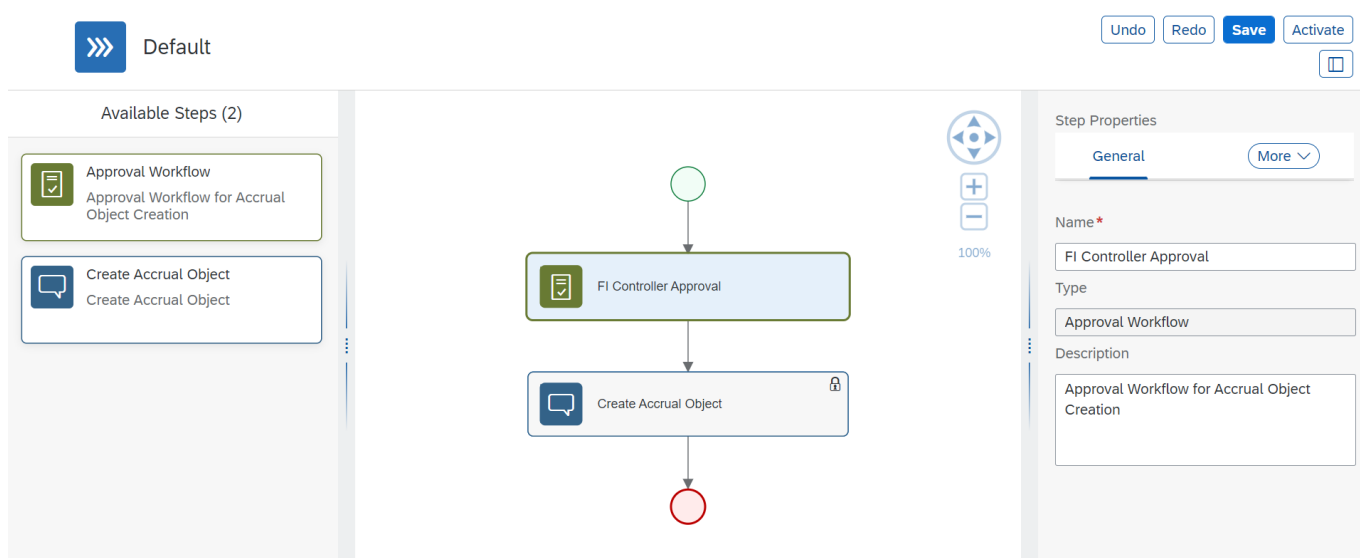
Default

Undo Redo Save Activate

Available Steps (2)

Approval Workflow
Approval Workflow for Accrual Object Creation

Create Accrual Object
Create Accrual Object

100%

FI Controller Approval

Create Accrual Object

Step Properties

General More

Name*
FI Controller Approval

Type
Approval Workflow

Description
Approval Workflow for Accrual Object Creation